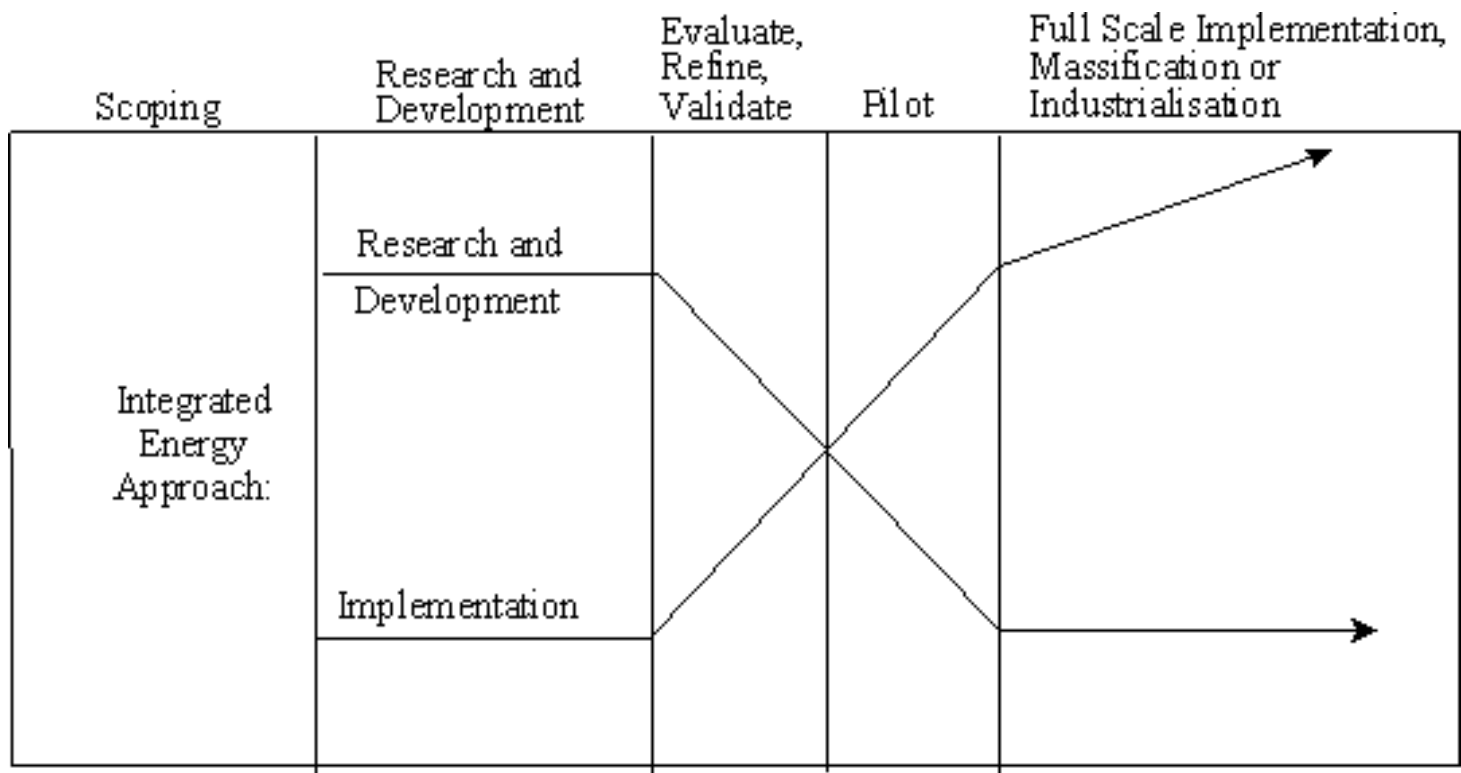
Scoping

Research and Development

Evaluate, Refine, Validate

Pilot

Full Scale Implementation, Massification or Industrialisation

Research and Development

Integrated Energy Approach:

Implementation